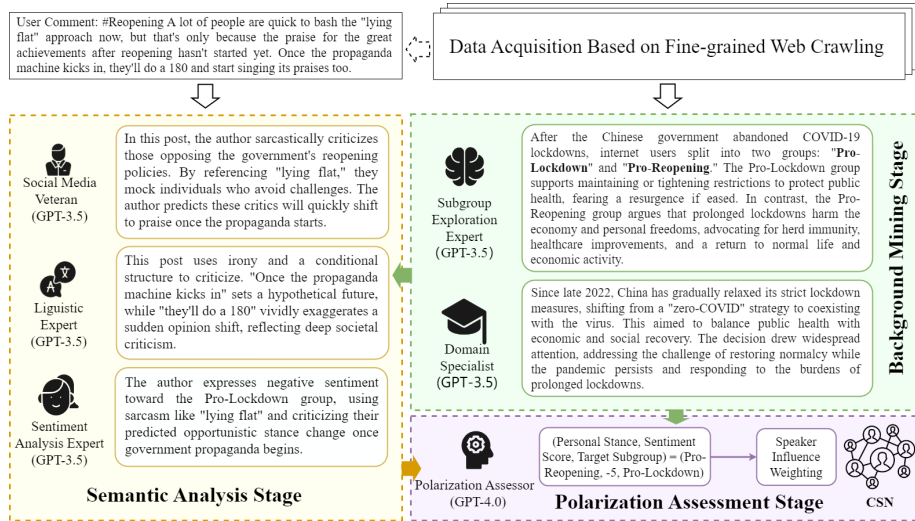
User Comment: #Reopening A lot of people are quick to bash the "lying flat" approach now, but that's only because the praise for the great achievements after reopening hasn't started yet. Once the propaganda machine kicks in, they'll do a 180 and start singing its praises too.

Data Acquisition Based on Fine-grained Web Crawling

Social Media Veteran (GPT-3.5)

In this post, the author sarcastically criticizes those opposing the government's reopening policies. By referencing "lying flat," they mock individuals who avoid challenges. The author predicts these critics will quickly shift to praise once the propaganda starts.

Liguistic Expert (GPT-3.5)

This post uses irony and a conditional structure to criticize. "Once the propaganda machine kicks in" sets a hypothetical future, while "they'll do a 180" vividly exaggerates a sudden opinion shift, reflecting deep societal criticism.

Sentiment Analysis Expert (GPT-3.5)

The author expresses negative sentiment toward the Pro-Lockdown group, using sarcasm like "lying flat" and criticizing their predicted opportunistic stance change once government propaganda begins.

Semantic Analysis Stage

Subgroup Exploration Expert (GPT-3.5)

After the Chinese government abandoned COVID-19 lockdowns, internet users split into two groups: "**Pro-Lockdown**" and "**Pro-Reopening**." The Pro-Lockdown group supports maintaining or tightening restrictions to protect public health, fearing a resurgence if eased. In contrast, the Pro-Reopening group argues that prolonged lockdowns harm the economy and personal freedoms, advocating for herd immunity, healthcare improvements, and a return to normal life and economic activity.

Domain Specialist (GPT-3.5)

Since late 2022, China has gradually relaxed its strict lockdown measures, shifting from a "zero-COVID" strategy to coexisting with the virus. This aimed to balance public health with economic and social recovery. The decision drew widespread attention, addressing the challenge of restoring normalcy while the pandemic persists and responding to the burdens of prolonged lockdowns.

Background Mining Stage

Polarization Assessor (GPT-4.0)

(Personal Stance, Sentiment Score, Target Subgroup) = (Pro-Reopening, -5, Pro-Lockdown)

Speaker Influence Weighting

CSN

Polarization Assessment Stage